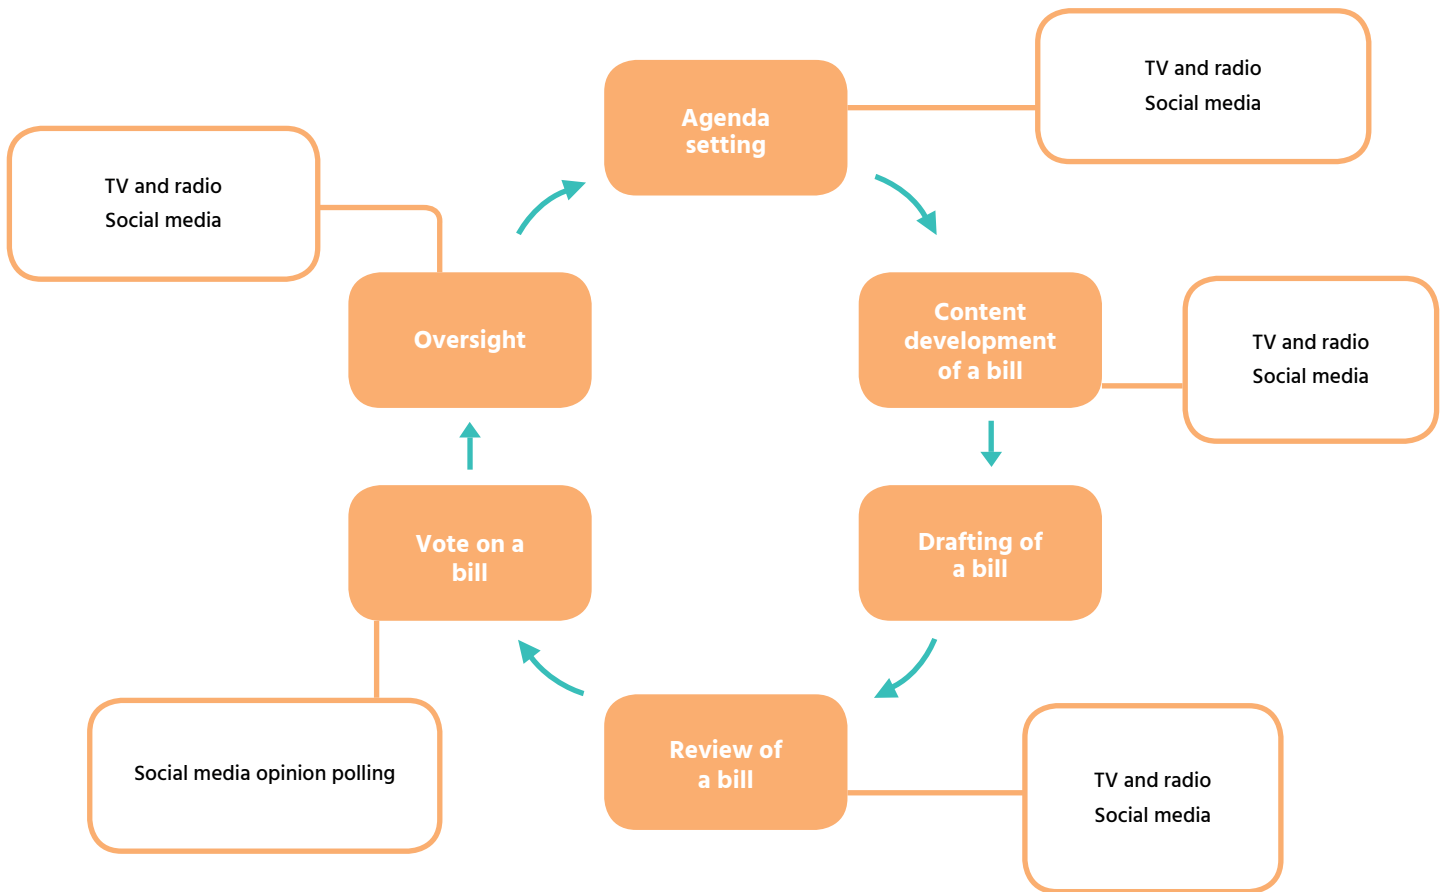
Agenda setting

TV and radio
Social media

Content development of a bill

TV and radio
Social media

Drafting of a bill

Review of a bill

TV and radio
Social media

Vote on a bill

Social media opinion polling

Oversight

TV and radio
Social media